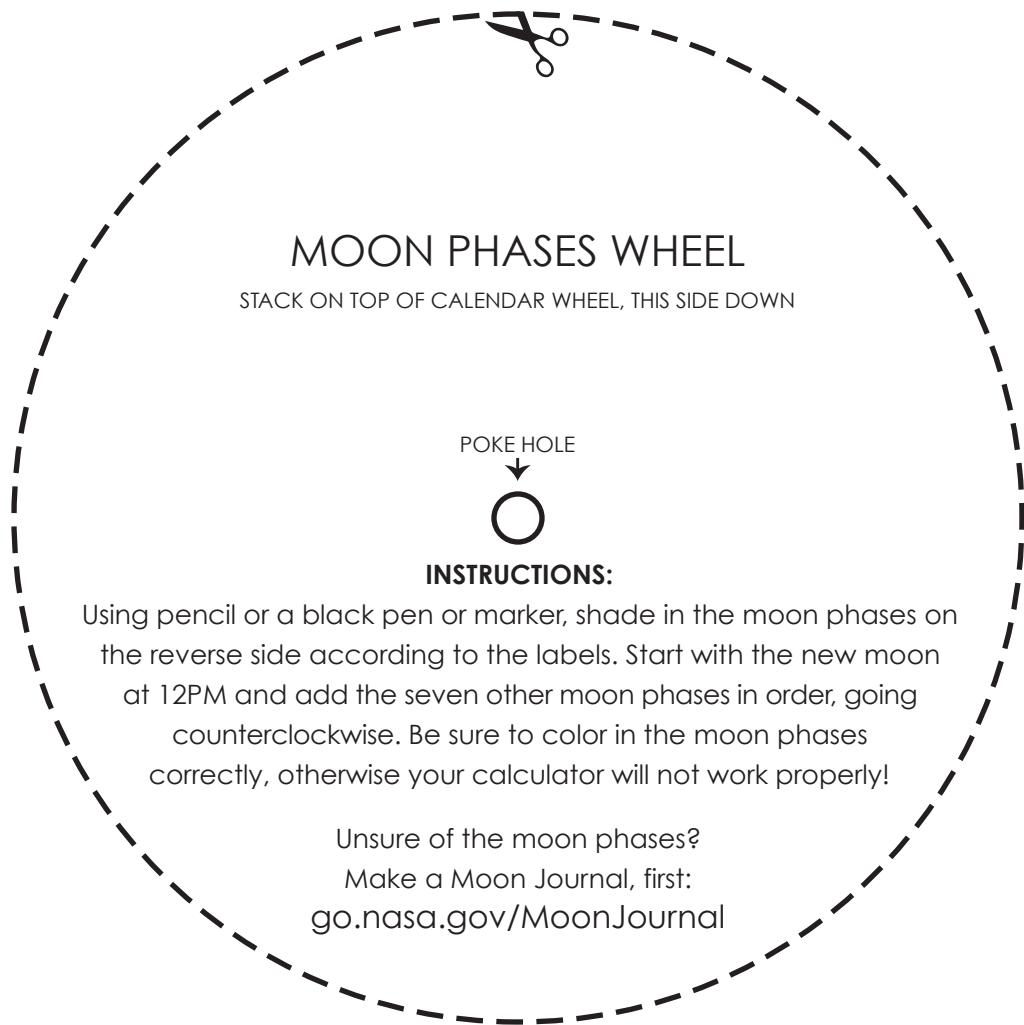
MOON PHASES WHEEL

STACK ON TOP OF CALENDAR WHEEL, THIS SIDE DOWN

POKE HOLE

INSTRUCTIONS:

Using pencil or a black pen or marker, shade in the moon phases on the reverse side according to the labels. Start with the new moon at 12PM and add the seven other moon phases in order, going counterclockwise. Be sure to color in the moon phases correctly, otherwise your calculator will not work properly!

Unsure of the moon phases?
Make a Moon Journal, first:
go.nasa.gov/MoonJournal